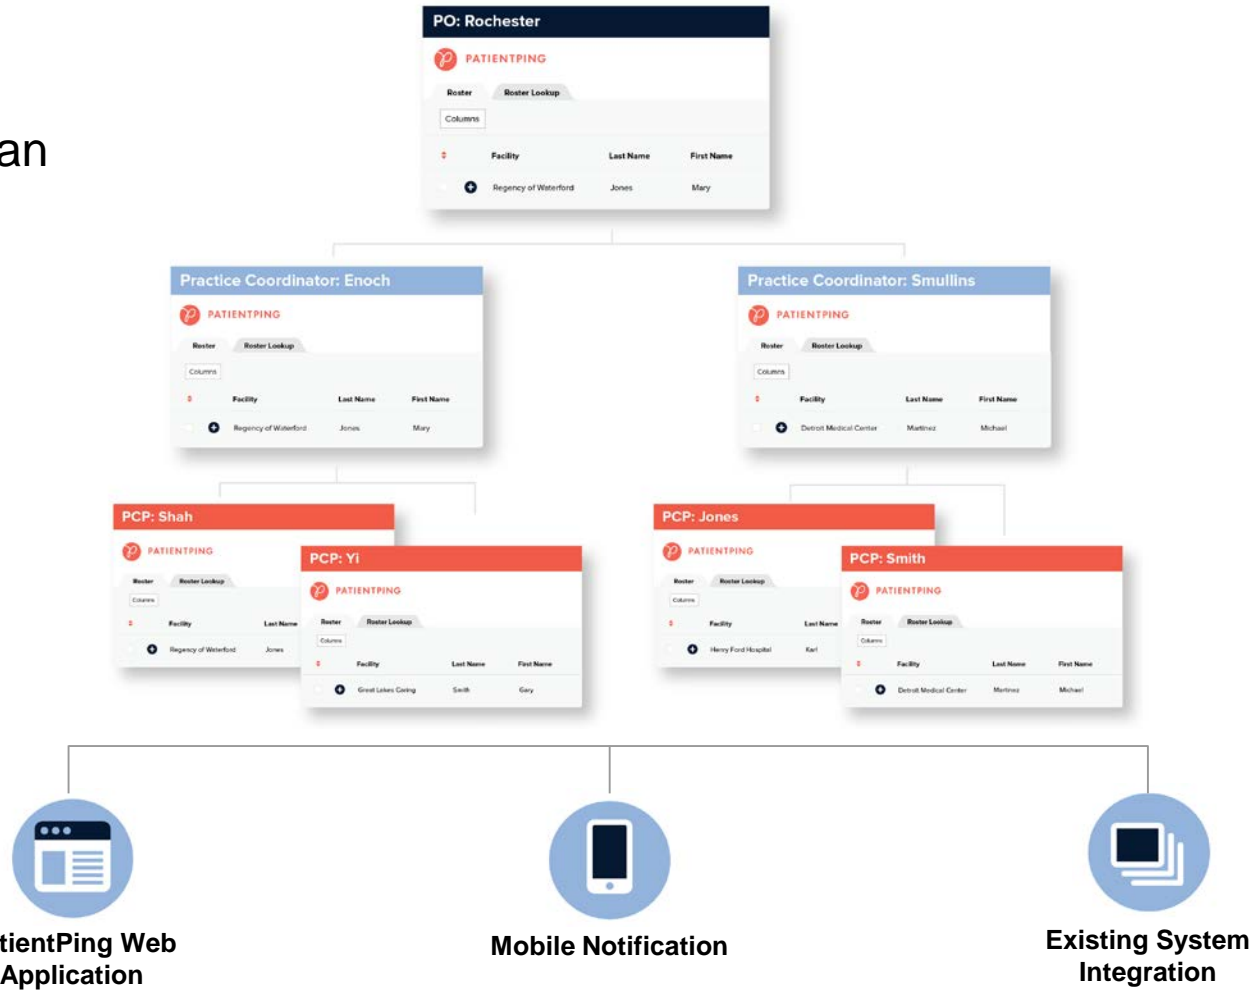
an

PO: Rochester
PATIENTPING
Roster
Roster Lookup
Columns

| | Facility | Last Name | First Name |
|---|---|---|---|
| | Regency of Waterford | Jones | Mary |

Practice Coordinator: Enoch
PATIENTPING
Roster
Roster Lookup
Columns

| | Facility | Last Name | First Name |
|---|---|---|---|
| | Regency of Waterford | Jones | Mary |

Practice Coordinator: Smullins
PATIENTPING
Roster
Roster Lookup
Columns

| | Facility | Last Name | First Name |
|---|---|---|---|
| | Detroit Medical Center | Martinez | Michael |

PCP: Shah
PATIENTPING
Roster
Roster Lookup
Columns

| | Facility | Last Name |
|---|---|---|
| | Regency of Waterford | Jones |

PCP: Yi
PATIENTPING
Roster
Roster Lookup
Columns

| | Facility | Last Name | First Name |
|---|---|---|---|
| | Great Lakes Caring | Smith | Gary |

PCP: Jones
PATIENTPING
Roster
Roster Lookup
Columns

| | Facility | Last Name |
|---|---|---|
| | Henry Ford Hospital | Karl |

PCP: Smith
PATIENTPING
Roster
Roster Lookup
Columns

| | Facility | Last Name | First Name |
|---|---|---|---|
| | Detroit Medical Center | Martinez | Michael |

tientPing Web Application

Mobile Notification

Existing System Integration